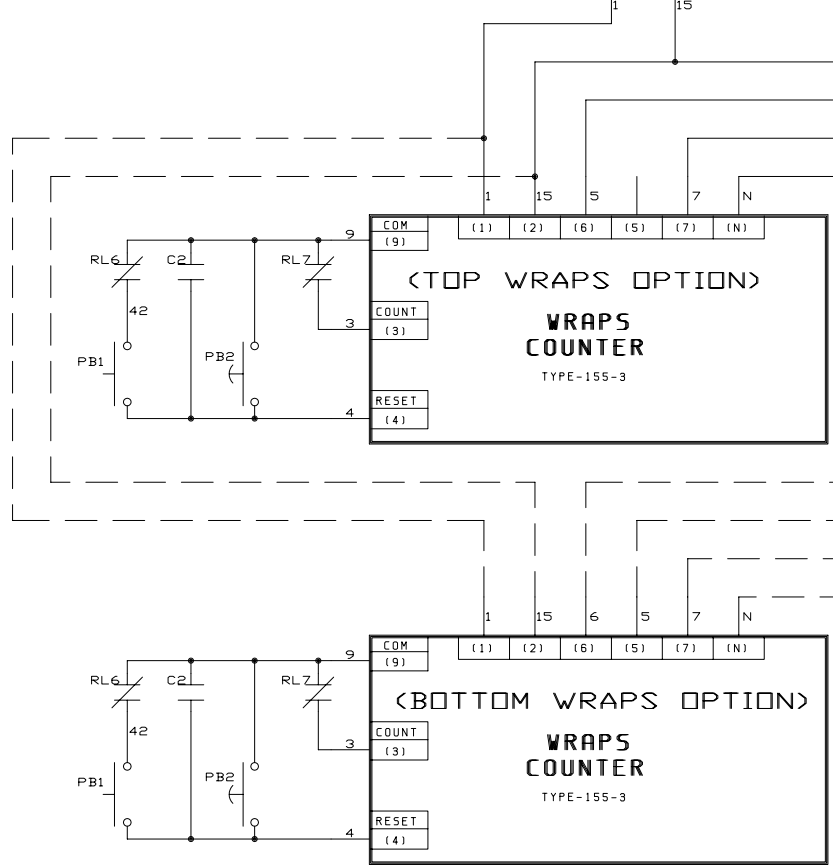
1 15

1 15 5 7 N

COM (9) (1) (2) (6) (5) (7) (N)

9

RL6 C2 RL7

(TOP WRAPS OPTION)

42

COUNT (3)

3

WRAPS COUNTER

TYPE-155-3

PB1 PB2

RESET (4)

4

1 15 6 5 7 N

COM (9) (1) (2) (6) (5) (7) (N)

9

RL6 C2 RL7

(BOTTOM WRAPS OPTION)

42

COUNT (3)

3

WRAPS COUNTER

TYPE-155-3

PB1 PB2

RESET (4)

4